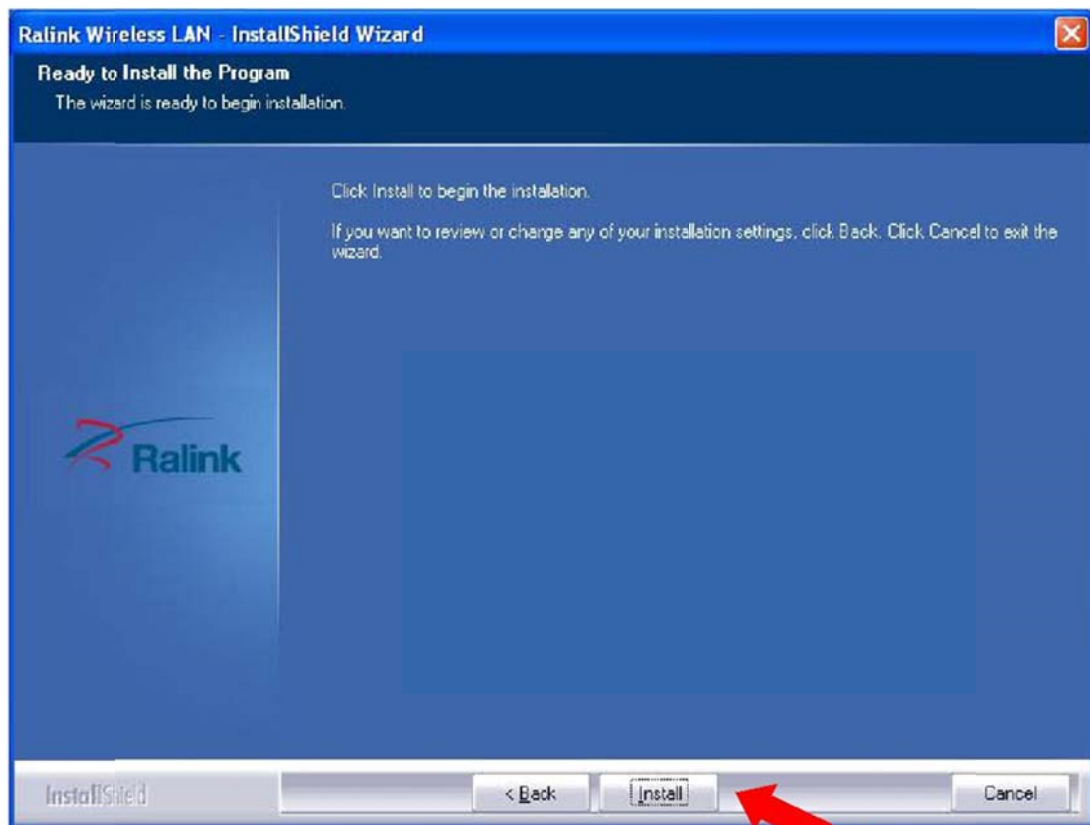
Ralink Wireless LAN - InstallShield Wizard

Ready to Install the Program
The wizard is ready to begin installation.

Click Install to begin the installation.

If you want to review or change any of your installation settings, click Back. Click Cancel to exit the wizard.

Ralink

InstallShield

< Back

Install

Cancel